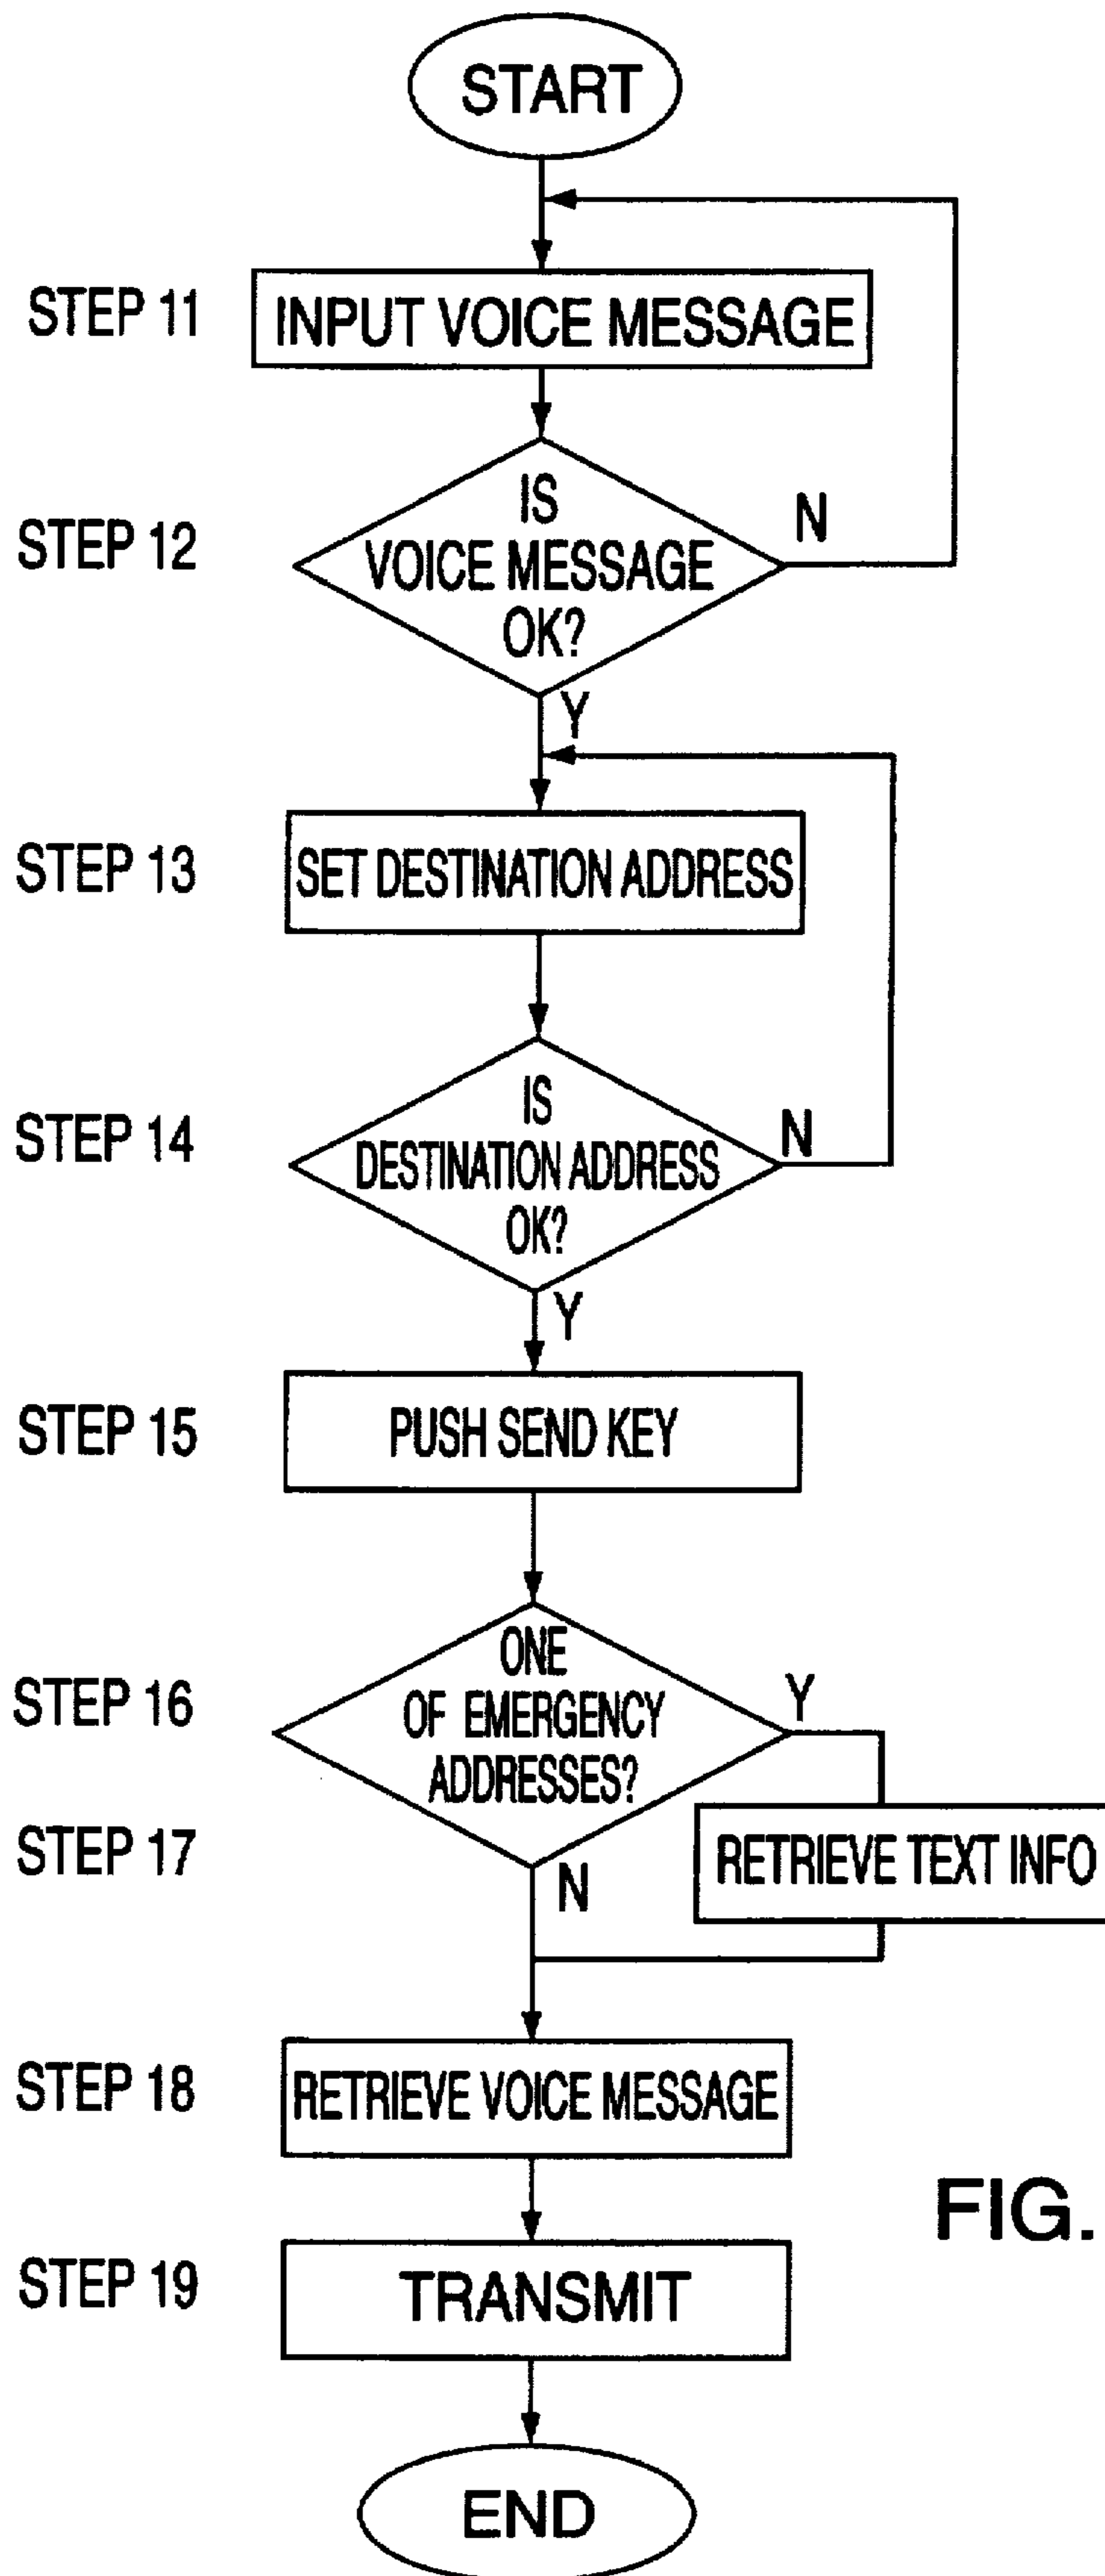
START

STEP 11
INPUT VOICE MESSAGE

STEP 12
IS VOICE MESSAGE OK?
N
Y

STEP 13
SET DESTINATION ADDRESS

STEP 14
IS DESTINATION ADDRESS OK?
N
Y

STEP 15
PUSH SEND KEY

STEP 16
ONE OF EMERGENCY ADDRESSES?
Y
N

STEP 17
RETRIEVE TEXT INFO

STEP 18
RETRIEVE VOICE MESSAGE

STEP 19
TRANSMIT

END

FIG.